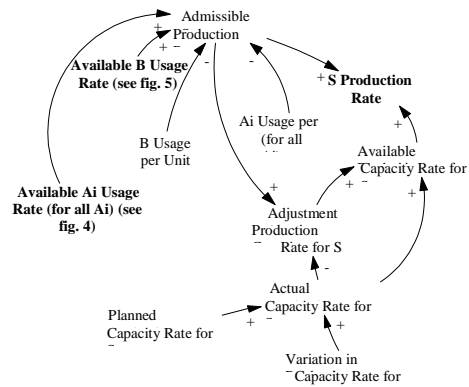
Admissible Production

+ -

+ -

Available B Usage Rate (see fig. 5)

-

-

+ S Production Rate

Ai Usage per (for all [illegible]

B Usage per Unit

+

Available Capacity Rate for

+ -

+

+

Available Ai Usage Rate (for all Ai) (see fig. 4)

Adjustment Production Rate for S

-

-

Actual Capacity Rate for

Planned Capacity Rate for

+ -

-

+

Variation in Capacity Rate for

-